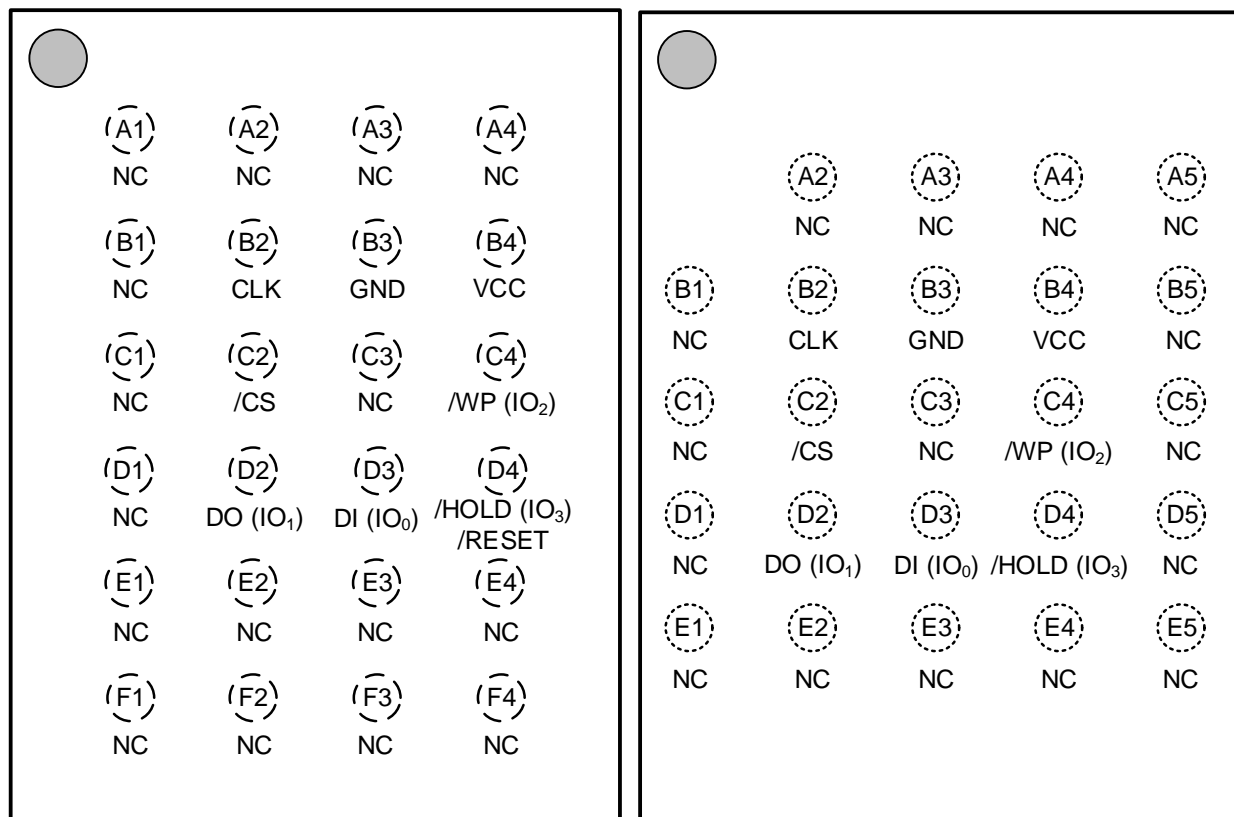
A1 A2 A3 A4
NC NC NC NC

B1 B2 B3 B4
NC CLK GND VCC

C1 C2 C3 C4
NC /CS NC /WP ($IO_2$)

D1 D2 D3 D4
NC DO ($IO_1$) DI ($IO_0$) /HOLD ($IO_3$) /RESET

E1 E2 E3 E4
NC NC NC NC

F1 F2 F3 F4
NC NC NC NC

A2 A3 A4 A5
NC NC NC NC

B1 B2 B3 B4 B5
NC CLK GND VCC NC

C1 C2 C3 C4 C5
NC /CS NC /WP ($IO_2$) NC

D1 D2 D3 D4 D5
NC DO ($IO_1$) DI ($IO_0$) /HOLD ($IO_3$) NC

E1 E2 E3 E4 E5
NC NC NC NC NC